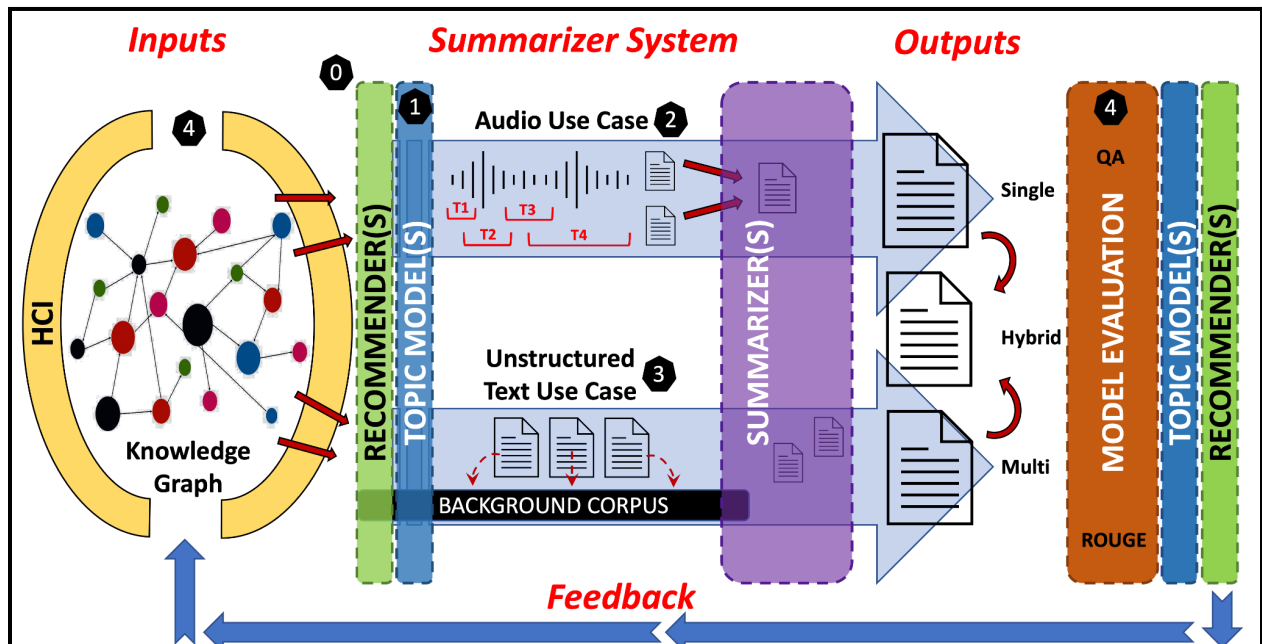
Inputs

Summarizer System

Outputs

0

1

4

Audio Use Case 2

4

QA

HCI

T1

T2

T3

T4

Single

RECOMMENDER(S)

TOPIC MODEL(S)

SUMMARIZER(S)

Hybrid

MODEL EVALUATION

TOPIC MODEL(S)

RECOMMENDER(S)

Unstructured Text Use Case 3

Knowledge Graph

Multi

BACKGROUND CORPUS

ROUGE

Feedback